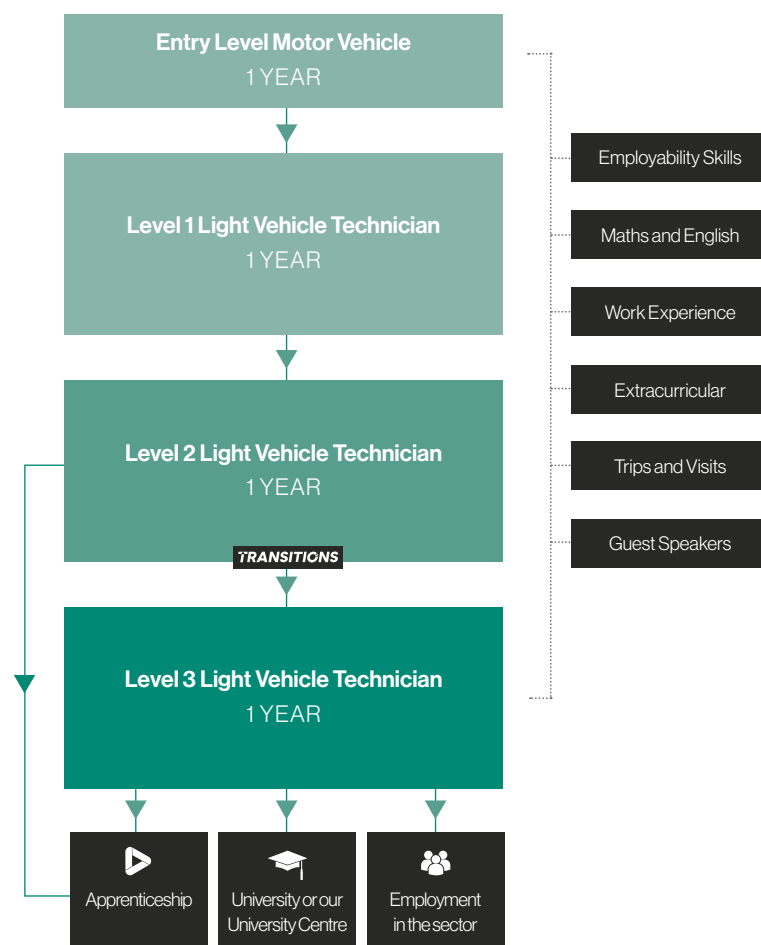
Entry Level Motor Vehicle
1 YEAR

Level 1 Light Vehicle Technician
1 YEAR

Level 2 Light Vehicle Technician
1 YEAR

TRANSITIONS

Level 3 Light Vehicle Technician
1 YEAR

Employability Skills

Maths and English

Work Experience

Extracurricular

Trips and Visits

Guest Speakers

Apprenticeship

University or our University Centre

Employment in the sector